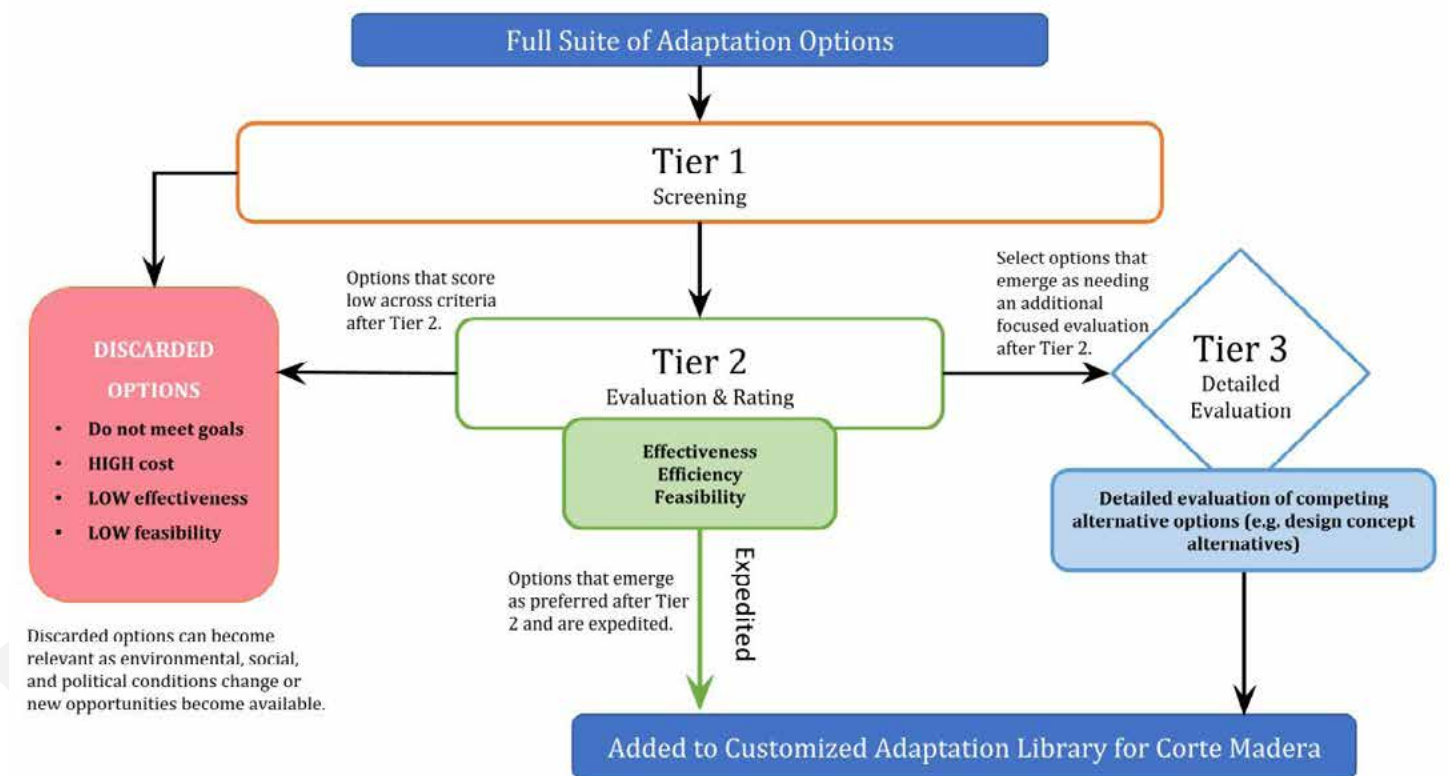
Full Suite of Adaptation Options

Tier 1
Screening

Options that score low across criteria after Tier 2.

DISCARDED OPTIONS
• Do not meet goals
• HIGH cost
• LOW effectiveness
• LOW feasibility

Discarded options can become relevant as environmental, social, and political conditions change or new opportunities become available.

Tier 2
Evaluation & Rating

Effectiveness
Efficiency
Feasibility

Options that emerge as preferred after Tier 2 and are expedited.

Expedited

Select options that emerge as needing an additional focused evaluation after Tier 2.

Tier 3
Detailed Evaluation

Detailed evaluation of competing alternative options (e.g. design concept alternatives)

Added to Customized Adaptation Library for Corte Madera